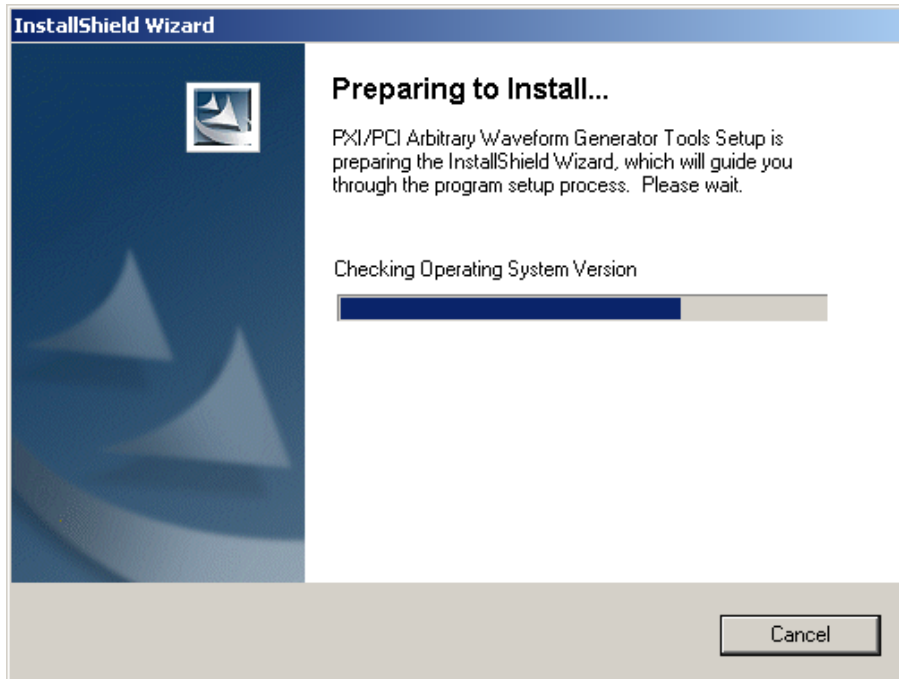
InstallShield Wizard

Preparing to Install...

PXI/PCI Arbitrary Waveform Generator Tools Setup is preparing the InstallShield Wizard, which will guide you through the program setup process. Please wait.

Checking Operating System Version

Cancel